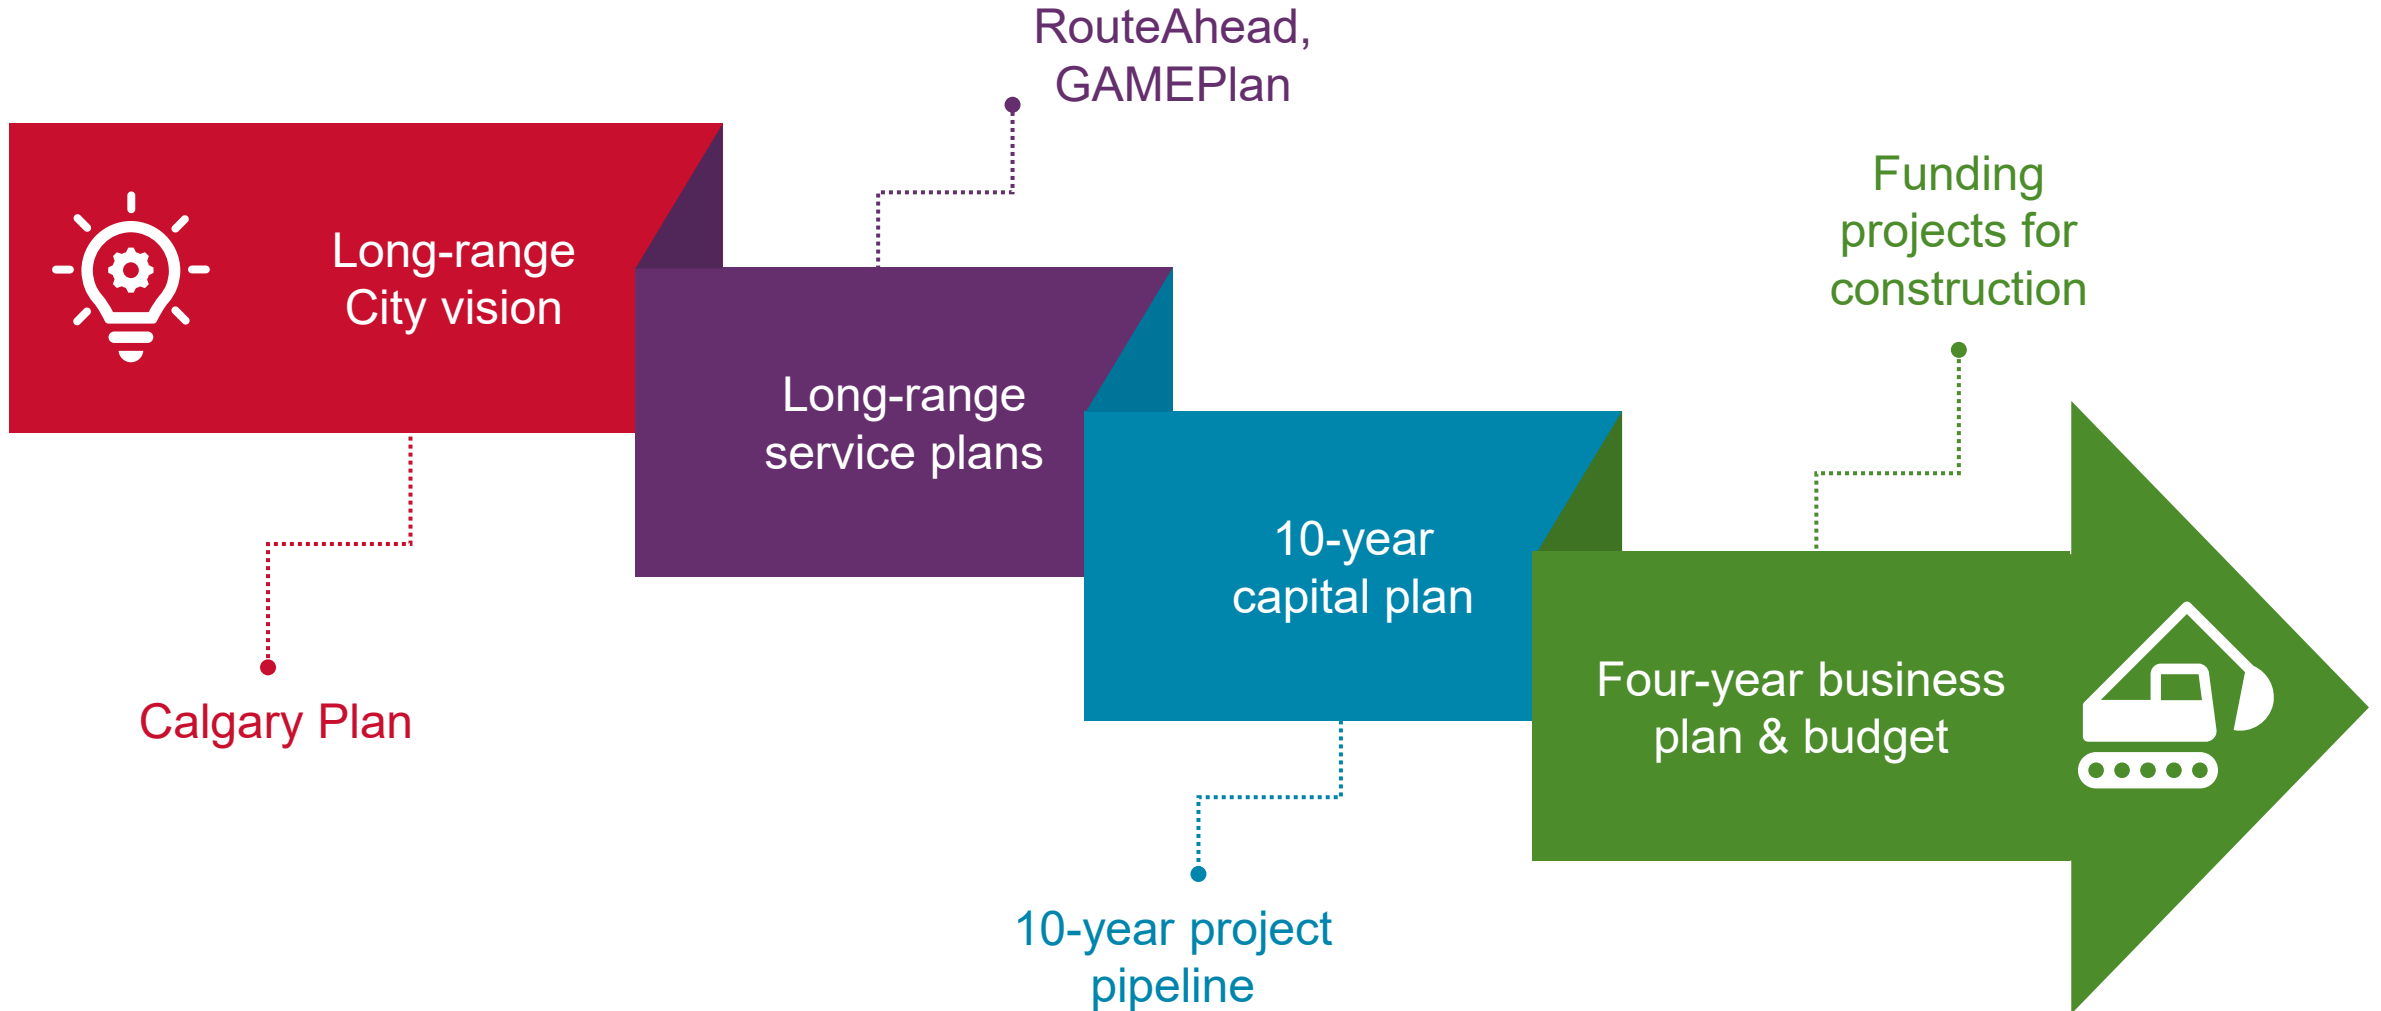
RouteAhead, GAMEPlan

Funding projects for construction

Long-range City vision

Long-range service plans

10-year capital plan

Four-year business plan & budget

Calgary Plan

10-year project pipeline